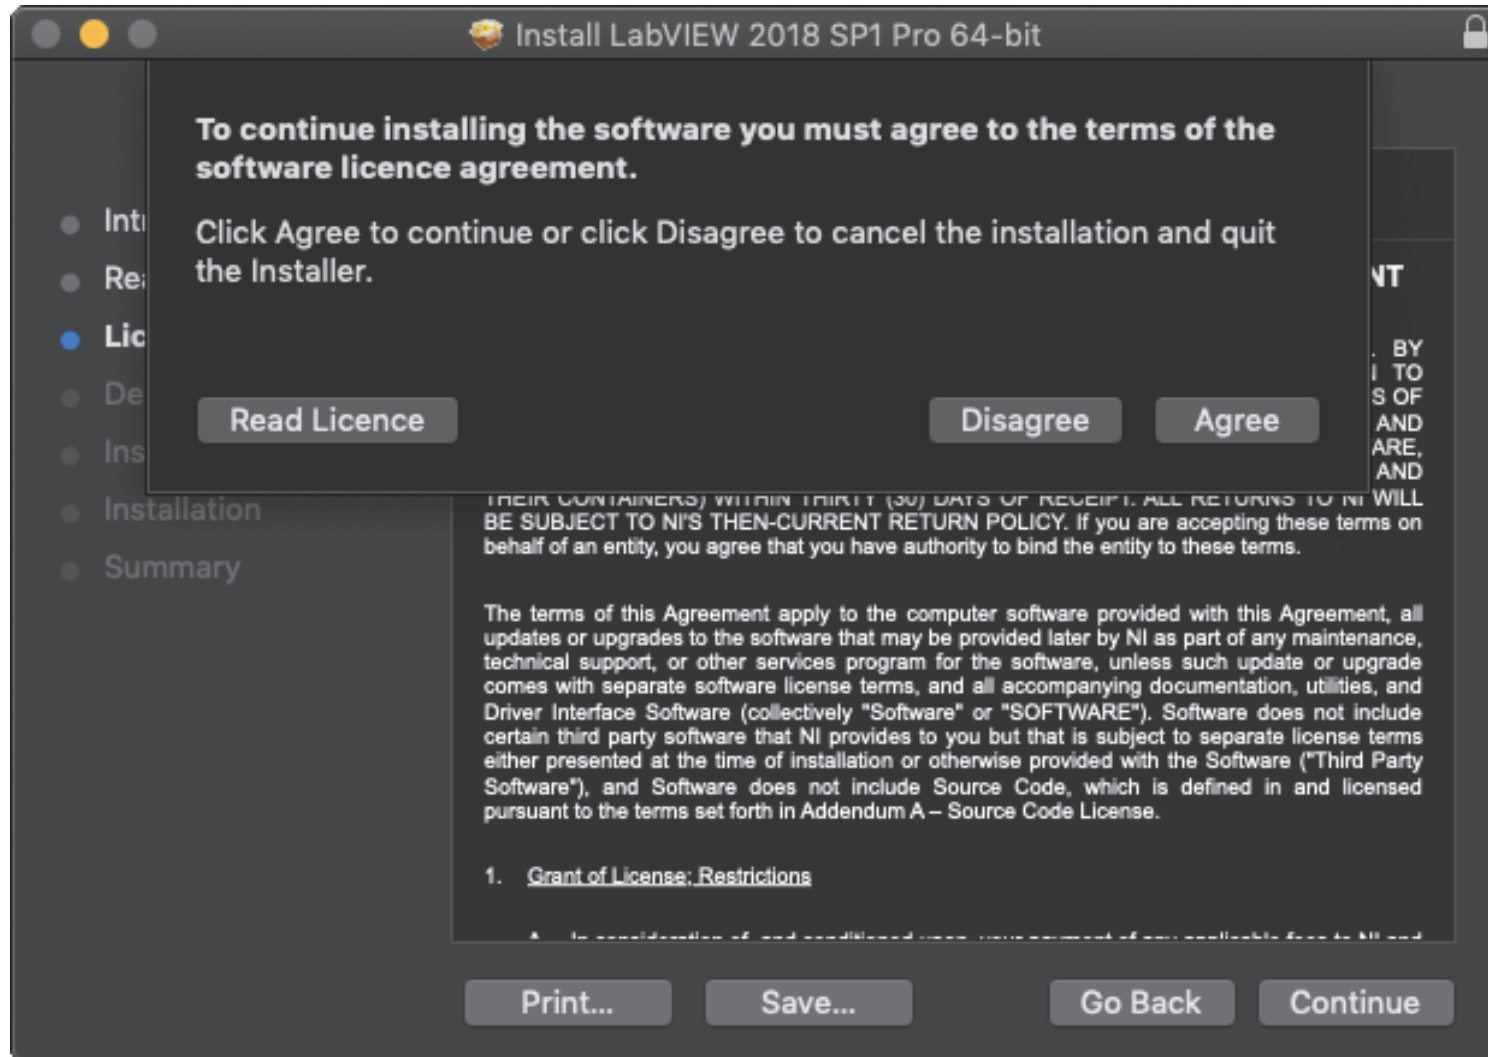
Install LabVIEW 2018 SP1 Pro 64-bit

To continue installing the software you must agree to the terms of the software licence agreement.

Click Agree to continue or click Disagree to cancel the installation and quit the Installer.

Read Licence

Disagree

Agree

Intr
Rea
Lic
De
Ins
Installation
Summary

NT

. BY
TO
S OF
AND
ARE,
AND
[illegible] WILL BE SUBJECT TO NI'S THEN-CURRENT RETURN POLICY. If you are accepting these terms on behalf of an entity, you agree that you have authority to bind the entity to these terms.

The terms of this Agreement apply to the computer software provided with this Agreement, all updates or upgrades to the software that may be provided later by NI as part of any maintenance, technical support, or other services program for the software, unless such update or upgrade comes with separate software license terms, and all accompanying documentation, utilities, and Driver Interface Software (collectively "Software" or "SOFTWARE"). Software does not include certain third party software that NI provides to you but that is subject to separate license terms either presented at the time of installation or otherwise provided with the Software ("Third Party Software"), and Software does not include Source Code, which is defined in and licensed pursuant to the terms set forth in Addendum A – Source Code License.

1. Grant of License; Restrictions

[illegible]

Print...

Save...

Go Back

Continue